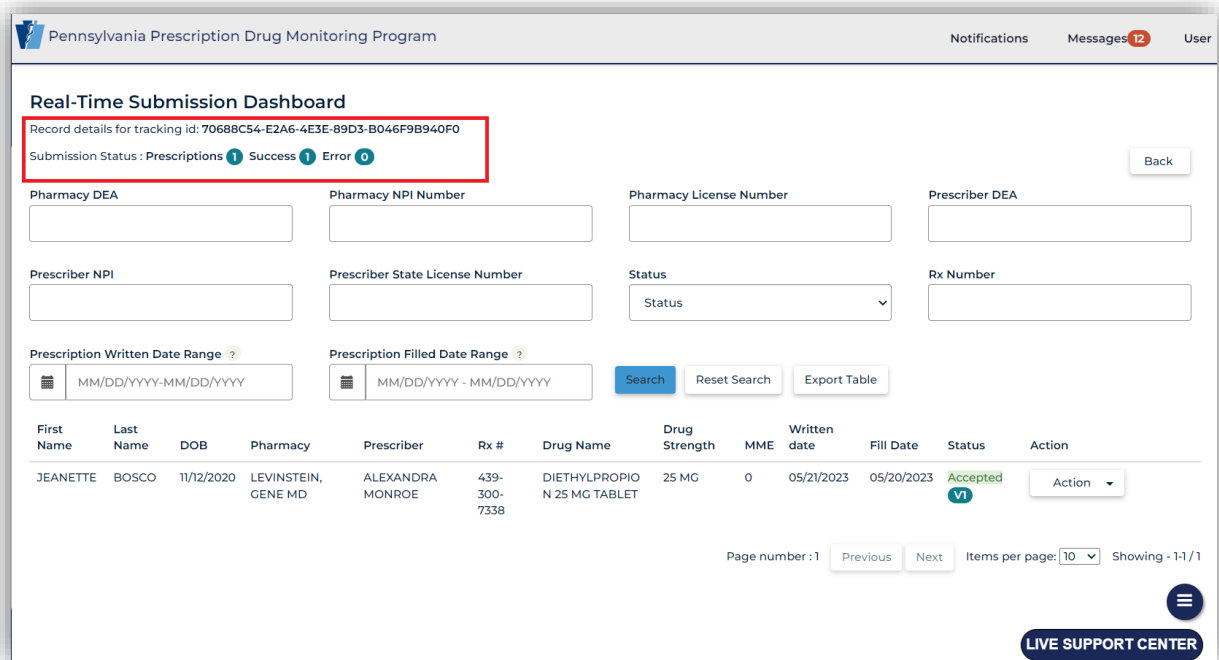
Pennsylvania Prescription Drug Monitoring Program

Notifications Messages 12 User

Real-Time Submission Dashboard

Record details for tracking id: 70688C54-E2A6-4E3E-89D3-B046F9B940F0

Submission Status : Prescriptions 1 Success 1 Error 0

Back

Pharmacy DEA

Pharmacy NPI Number

Pharmacy License Number

Prescriber DEA

Prescriber NPI

Prescriber State License Number

Status

Status

Rx Number

Prescription Written Date Range ?

MM/DD/YYYY-MM/DD/YYYY

Prescription Filled Date Range ?

MM/DD/YYYY - MM/DD/YYYY

Search

Reset Search

Export Table

| First Name | Last Name | DOB | Pharmacy | Prescriber | Rx # | Drug Name | Drug Strength | MME | Written date | Fill Date | Status | Action |
|---|---|---|---|---|---|---|---|---|---|---|---|---|
| JEANETTE | BOSCO | 11/12/2020 | LEVINSTEIN, GENE MD | ALEXANDRA MONROE | 439-300-7338 | DIETHYLPROPION 25 MG TABLET | 25 MG | 0 | 05/21/2023 | 05/20/2023 | Accepted V1 | Action |

Page number : 1 Previous Next Items per page: 10 Showing - 1-1 / 1

LIVE SUPPORT CENTER